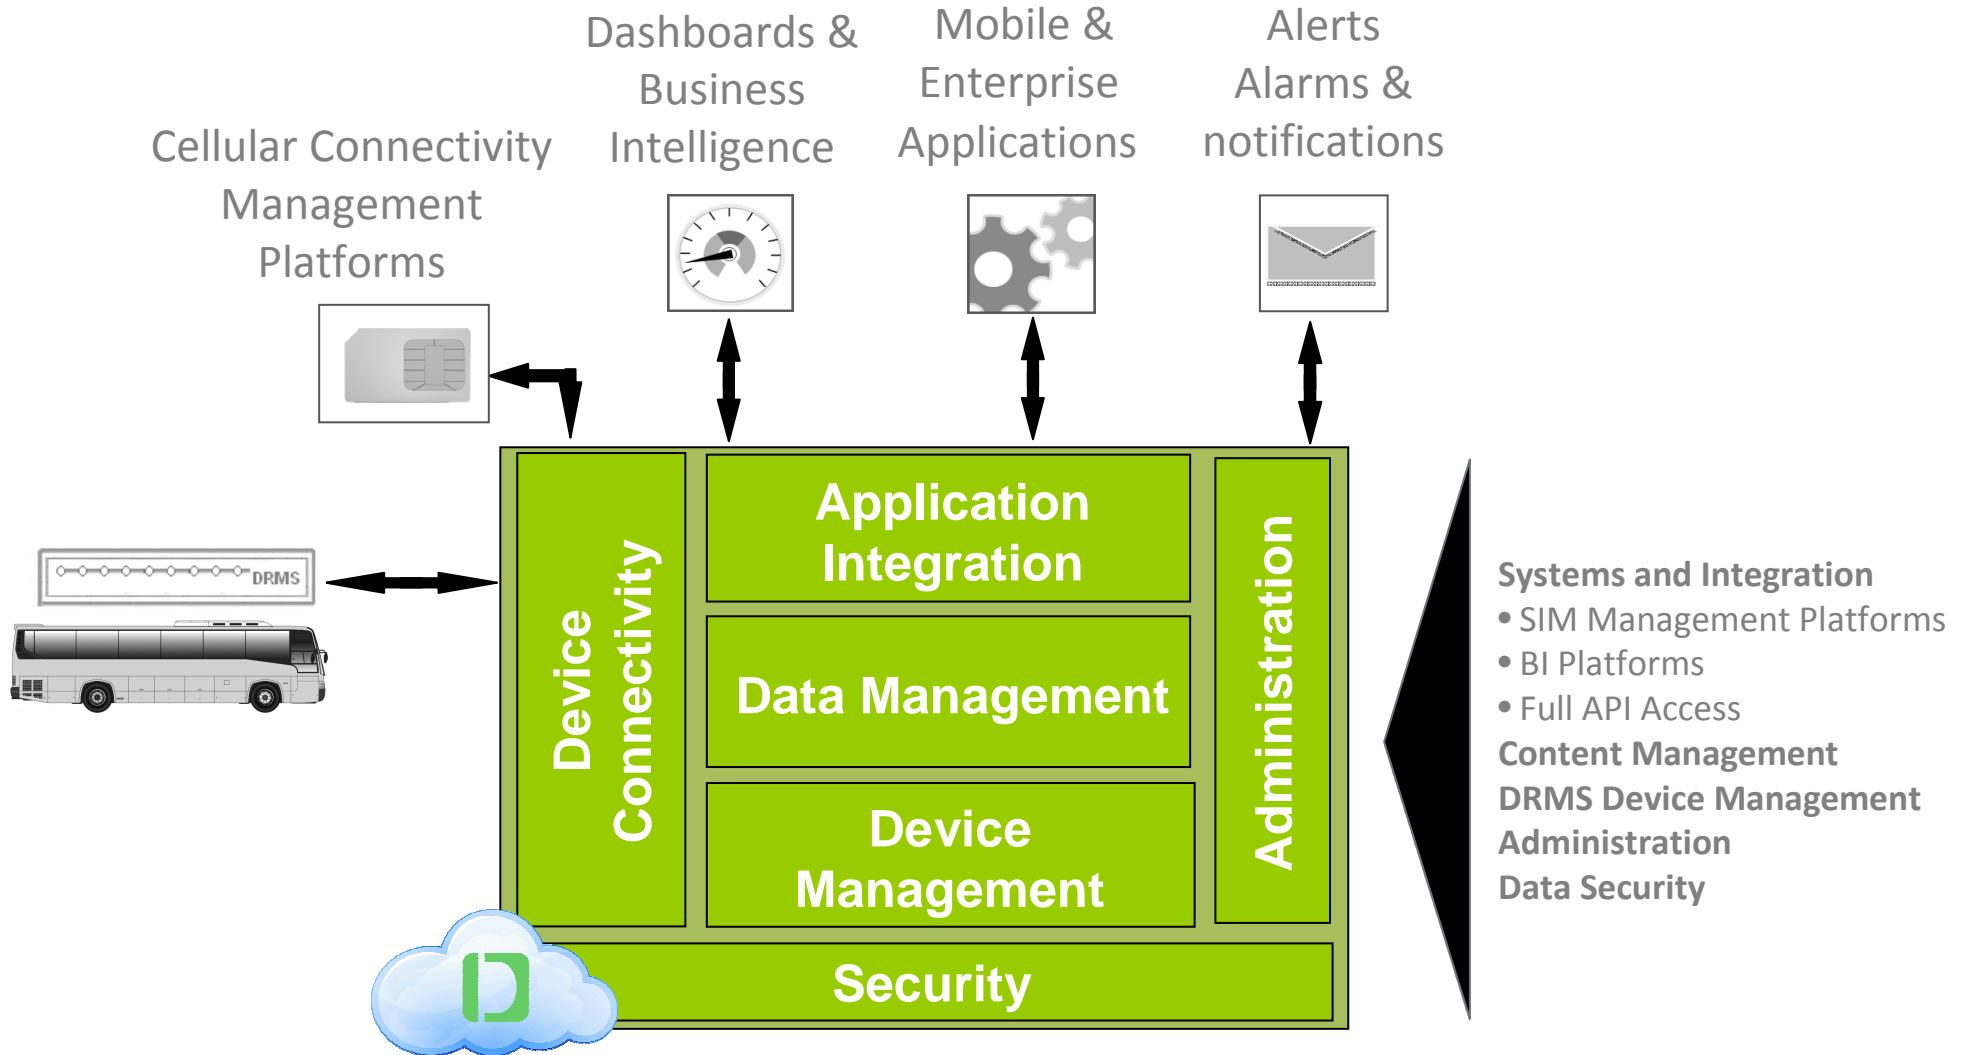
Cellular Connectivity Management Platforms

Dashboards & Business Intelligence

Mobile & Enterprise Applications

Alerts Alarms & notifications

DRMS

Device Connectivity

Application Integration

Data Management

Device Management

Administration

Security

Systems and Integration
• SIM Management Platforms
• BI Platforms
• Full API Access
Content Management
DRMS Device Management
Administration
Data Security